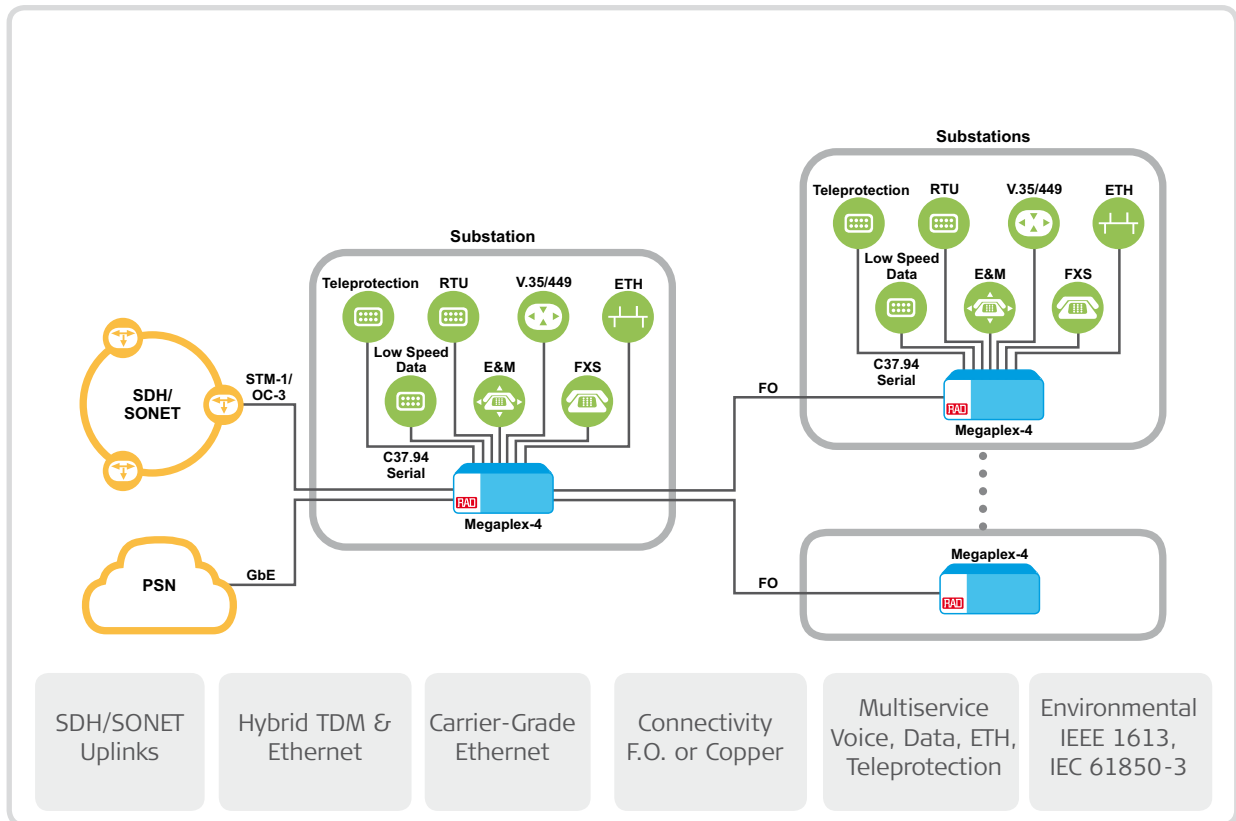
Substations

Teleprotection RTU V.35/449 ETH

Low Speed Data E&M FXS

C37.94 Serial

RAD

Megaplex-4

Substation

Teleprotection RTU V.35/449 ETH

Low Speed Data E&M FXS

C37.94 Serial

RAD

Megaplex-4

SDH/ SONET

STM-1/ OC-3

PSN

GbE

FO

FO

Megaplex-4

RAD

SDH/SONET Uplinks

Hybrid TDM & Ethernet

Carrier-Grade Ethernet

Connectivity F.O. or Copper

Multiservice Voice, Data, ETH, Teleprotection

Environmental IEEE 1613, IEC 61850-3